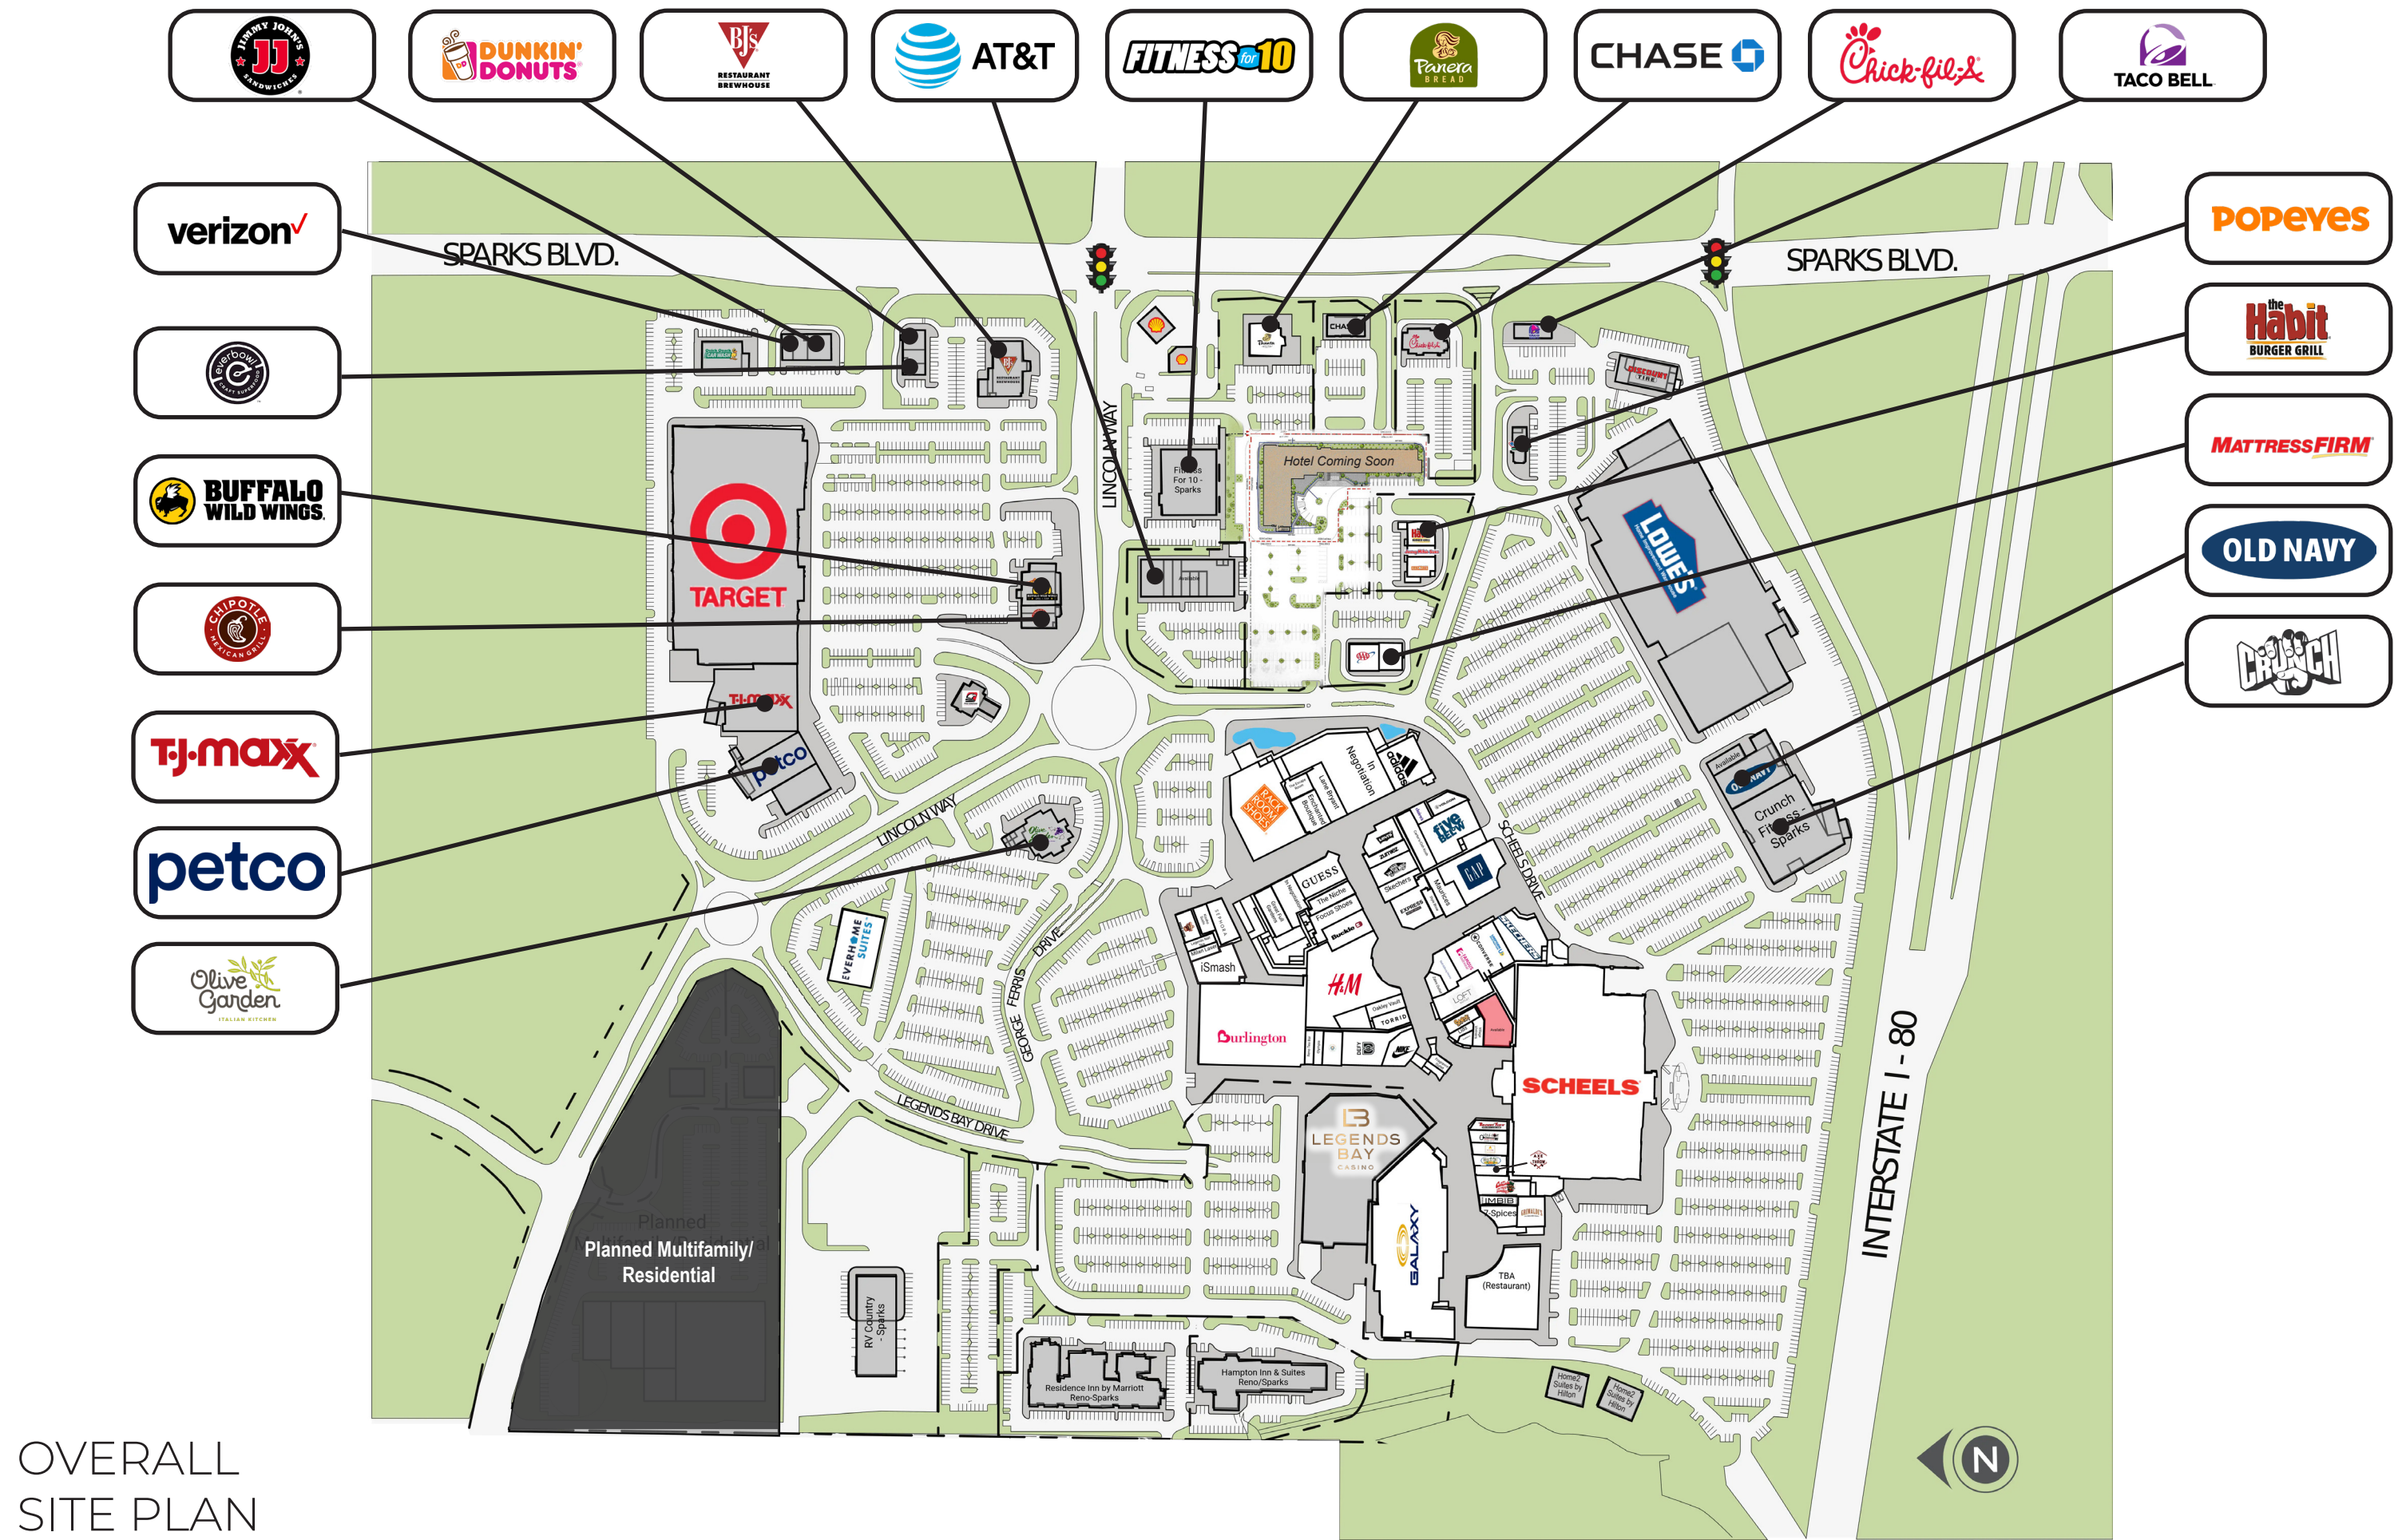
JIMMY JOHN'S JJ SANDWICHES
DUNKIN' DONUTS
BJ's RESTAURANT BREWHOUSE
AT&T
FITNESS for 10
Panera BREAD
CHASE
Chick-fil-A
TACO BELL

verizon
everbowl
BUFFALO WILD WINGS
CHIPOTLE MEXICAN GRILL
T·J·maxx
petco
Olive Garden ITALIAN KITCHEN

Popeyes
the Habit BURGER GRILL
MATTRESSFIRM
OLD NAVY
CRUNCH

SPARKS BLVD.
SPARKS BLVD.
LINCOLN WAY
LINCOLN WAY
TARGET
T·J·maxx
petco
Fitness For 10 - Sparks
Hotel Coming Soon
LOWE'S
In Negotiation
Crunch Fitness - Sparks
SCHEELS DRIVE
GUESS
The Niche
Focus Shoes
Buckle
Skechers
Marbles
EXPRESS
five BELOW
GAP
iSmash
H&M
TORRID
Burlington
SCHEELS
LEGENDS BAY CASINO
GALAXY
TBA (Restaurant)
7-Spices
EVERHOME SUITES
GEORGE FERRIS DRIVE
LEGENDS BAY DRIVE
Planned Multifamily/ Residential
RV Country - Sparks
Residence Inn by Marriott Reno-Sparks
Hampton Inn & Suites Reno/Sparks
Home2 Suites by Hilton
Home2 Suites by Hilton
INTERSTATE I - 80
N
OVERALL SITE PLAN